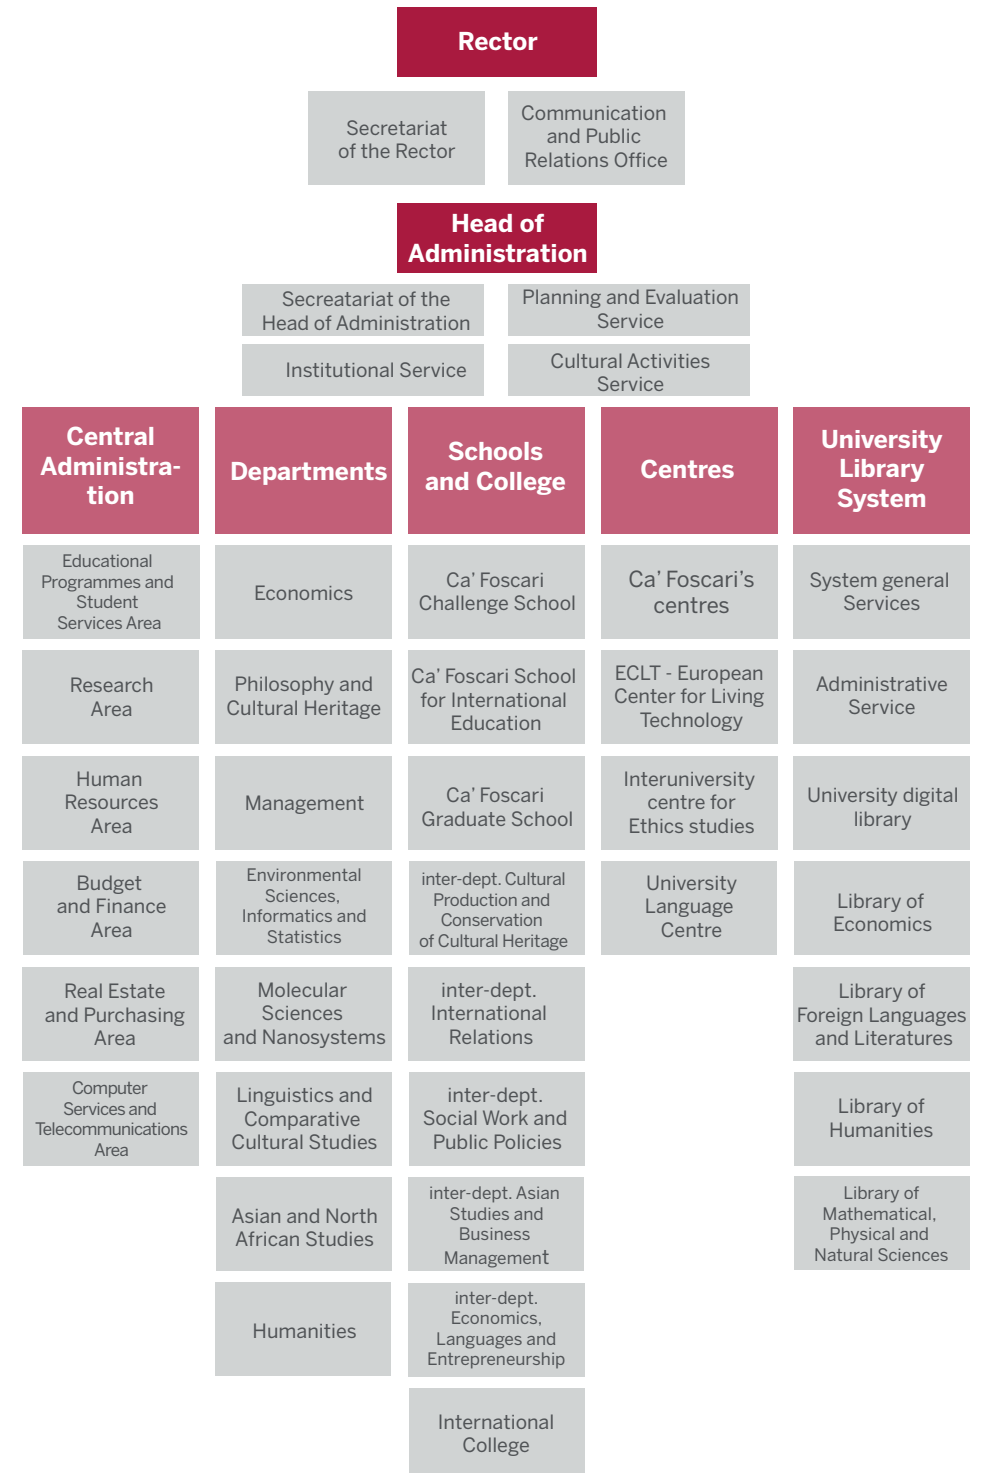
Rector

Secretariat of the Rector

Communication and Public Relations Office

Head of Administration

Secreatariat of the Head of Administration

Planning and Evaluation Service

Institutional Service

Cultural Activities Service

Central Administration

Educational Programmes and Student Services Area

Research Area

Human Resources Area

Budget and Finance Area

Real Estate and Purchasing Area

Computer Services and Telecommunications Area

Departments

Economics

Philosophy and Cultural Heritage

Management

Environmental Sciences, Informatics and Statistics

Molecular Sciences and Nanosystems

Linguistics and Comparative Cultural Studies

Asian and North African Studies

Humanities

Schools and College

Ca' Foscari Challenge School

Ca' Foscari School for International Education

Ca' Foscari Graduate School

inter-dept. Cultural Production and Conservation of Cultural Heritage

inter-dept. International Relations

inter-dept. Social Work and Public Policies

inter-dept. Asian Studies and Business Management

inter-dept. Economics, Languages and Entrepreneurship

International College

Centres

Ca' Foscari's centres

ECLT - European Center for Living Technology

Interuniversity centre for Ethics studies

University Language Centre

University Library System

System general Services

Administrative Service

University digital library

Library of Economics

Library of Foreign Languages and Literatures

Library of Humanities

Library of Mathematical, Physical and Natural Sciences